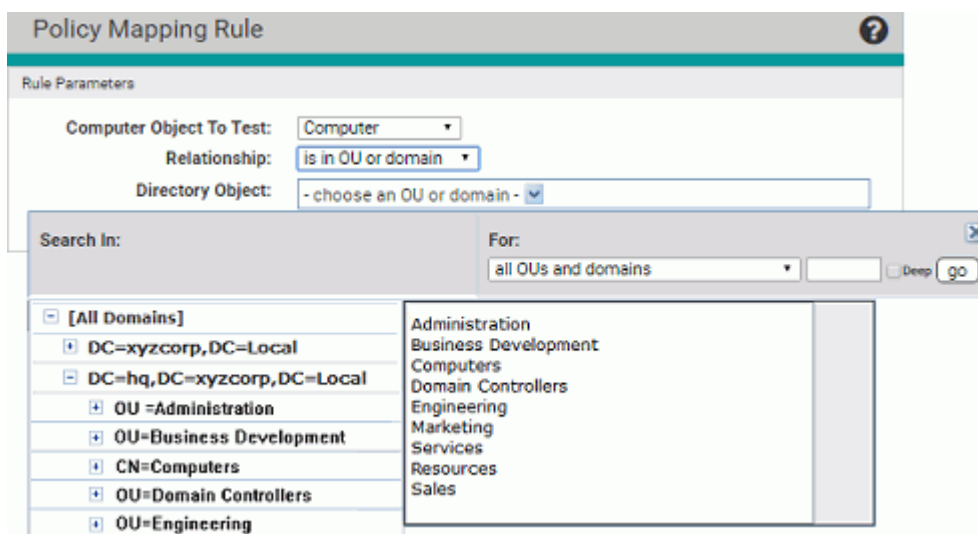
Policy Mapping Rule

Rule Parameters

Computer Object To Test: Computer
Relationship: is in OU or domain
Directory Object: - choose an OU or domain -

Search In:

For:
all OUs and domains
Deep go

[All Domains]
DC=xyzcorp,DC=Local
DC=hq,DC=xyzcorp,DC=Local
OU =Administration
OU=Business Development
CN=Computers
OU=Domain Controllers
OU=Engineering

Administration
Business Development
Computers
Domain Controllers
Engineering
Marketing
Services
Resources
Sales